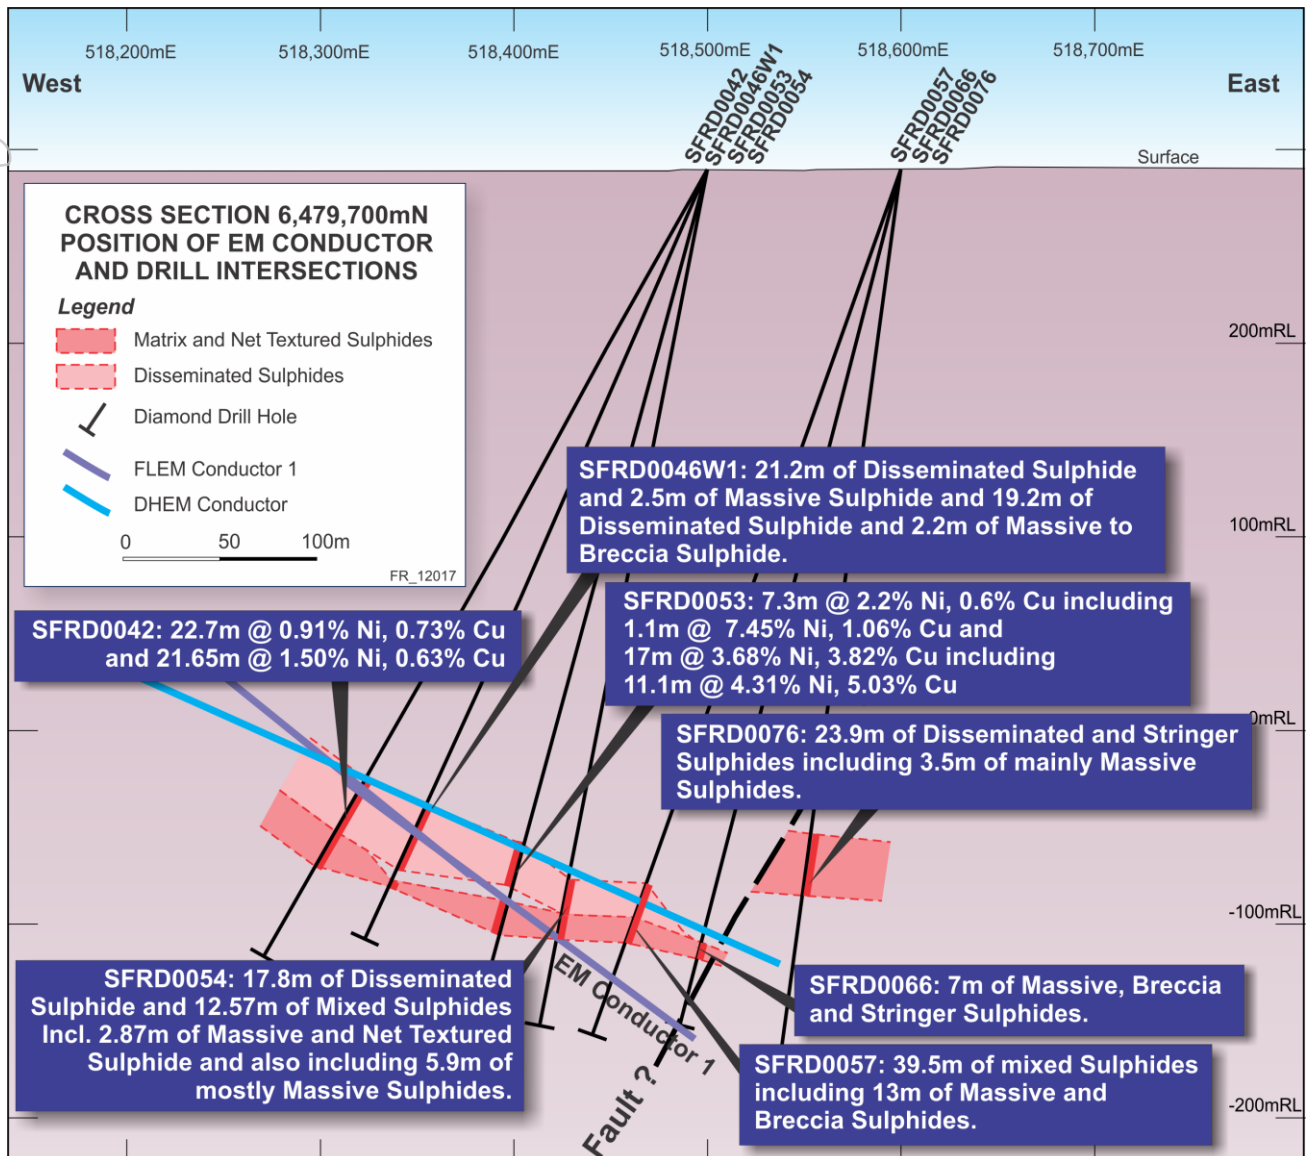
518,200mE
518,300mE
518,400mE
518,500mE
518,600mE
518,700mE

West
East

SFRD0042
SFRD0046W1
SFRD0053
SFRD0054

SFRD0057
SFRD0066
SFRD0076

Surface

CROSS SECTION 6,479,700mN
POSITION OF EM CONDUCTOR
AND DRILL INTERSECTIONS

Legend
Matrix and Net Textured Sulphides
Disseminated Sulphides
Diamond Drill Hole
FLEM Conductor 1
DHEM Conductor
0 50 100m
FR_12017

200mRL
100mRL
0mRL
-100mRL
-200mRL

SFRD0046W1: 21.2m of Disseminated Sulphide and 2.5m of Massive Sulphide and 19.2m of Disseminated Sulphide and 2.2m of Massive to Breccia Sulphide.

SFRD0042: 22.7m @ 0.91% Ni, 0.73% Cu and 21.65m @ 1.50% Ni, 0.63% Cu

SFRD0053: 7.3m @ 2.2% Ni, 0.6% Cu including 1.1m @ 7.45% Ni, 1.06% Cu and 17m @ 3.68% Ni, 3.82% Cu including 11.1m @ 4.31% Ni, 5.03% Cu

SFRD0076: 23.9m of Disseminated and Stringer Sulphides including 3.5m of mainly Massive Sulphides.

SFRD0054: 17.8m of Disseminated Sulphide and 12.57m of Mixed Sulphides Incl. 2.87m of Massive and Net Textured Sulphide and also including 5.9m of mostly Massive Sulphides.

EM Conductor 1

Fault ?

SFRD0066: 7m of Massive, Breccia and Stringer Sulphides.

SFRD0057: 39.5m of mixed Sulphides including 13m of Massive and Breccia Sulphides.